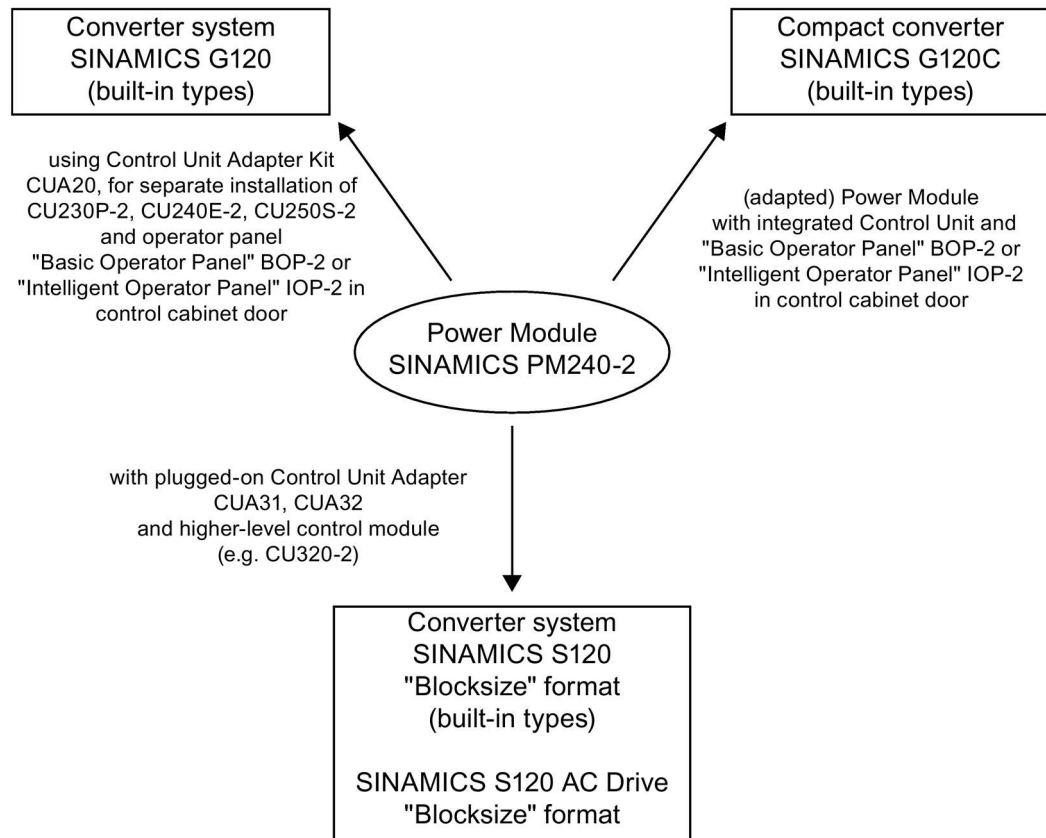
Converter system
SINAMICS G120
(built-in types)

Compact converter
SINAMICS G120C
(built-in types)

using Control Unit Adapter Kit CUA20, for separate installation of CU230P-2, CU240E-2, CU250S-2 and operator panel "Basic Operator Panel" BOP-2 or "Intelligent Operator Panel" IOP-2 in control cabinet door

(adapted) Power Module with integrated Control Unit and "Basic Operator Panel" BOP-2 or "Intelligent Operator Panel" IOP-2 in control cabinet door

Power Module
SINAMICS PM240-2

with plugged-on Control Unit Adapter CUA31, CUA32 and higher-level control module (e.g. CU320-2)

Converter system
SINAMICS S120
"Blocksize" format
(built-in types)

SINAMICS S120 AC Drive
"Blocksize" format